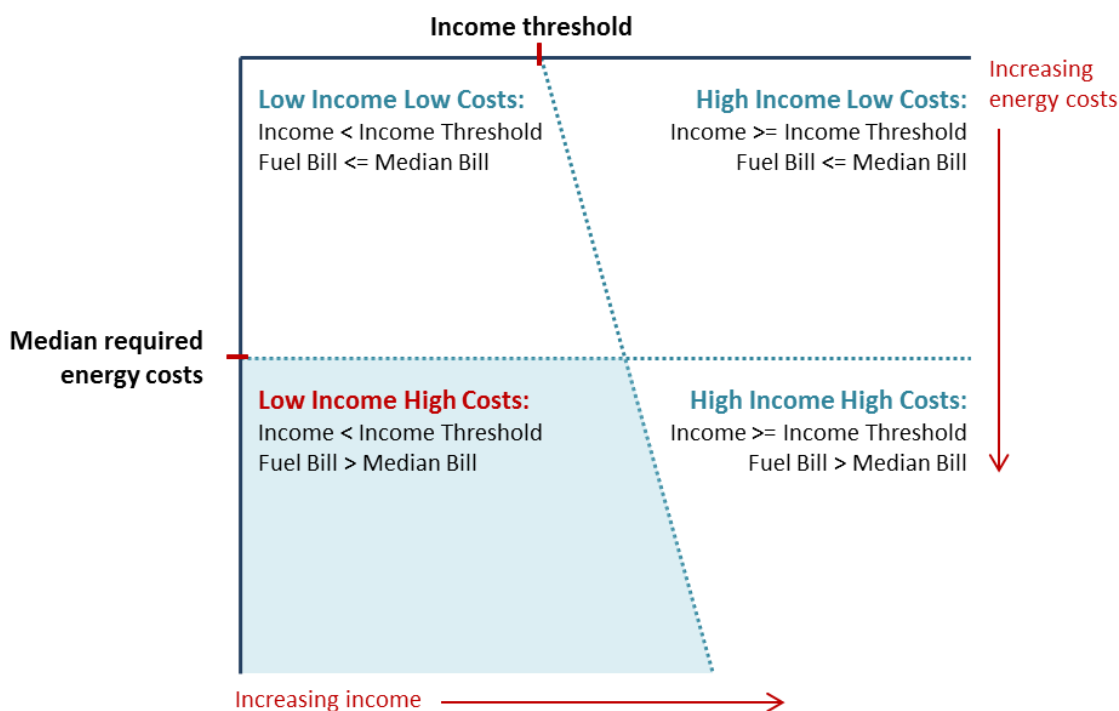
Income threshold

Increasing energy costs

Low Income Low Costs:
Income < Income Threshold
Fuel Bill <= Median Bill

High Income Low Costs:
Income >= Income Threshold
Fuel Bill <= Median Bill

Median required energy costs

Low Income High Costs:
Income < Income Threshold
Fuel Bill > Median Bill

High Income High Costs:
Income >= Income Threshold
Fuel Bill > Median Bill

Increasing income